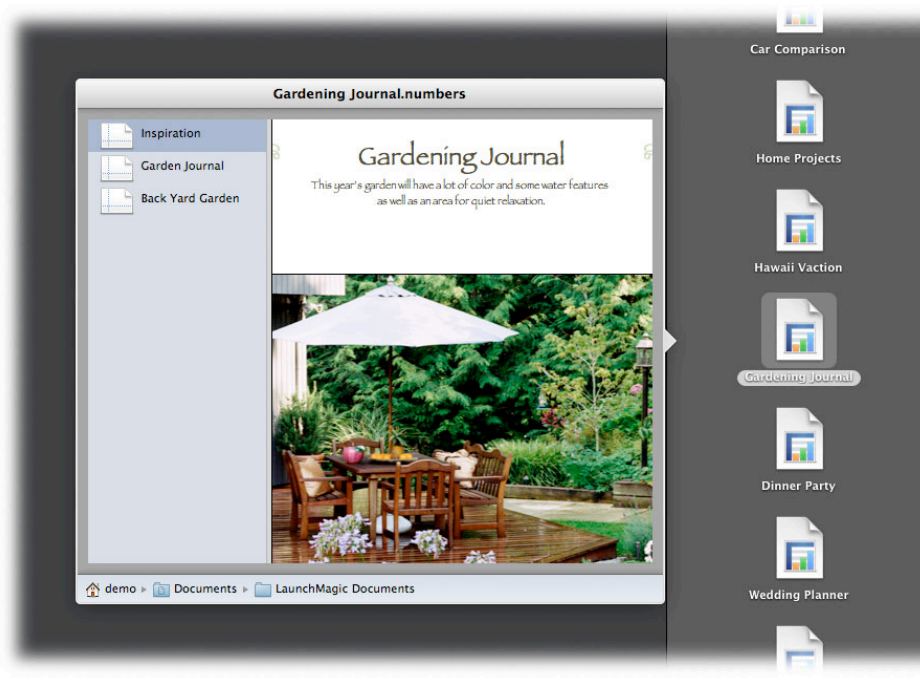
Gardening Journal.numbers

Inspiration

Garden Journal

Back Yard Garden

Gardening Journal

This year's garden will have a lot of color and some water features as well as an area for quiet relaxation.

demo ▸ Documents ▸ LaunchMagic Documents

Car Comparison

Home Projects

Hawaii Vaction

Gardening Journal

Dinner Party

Wedding Planner